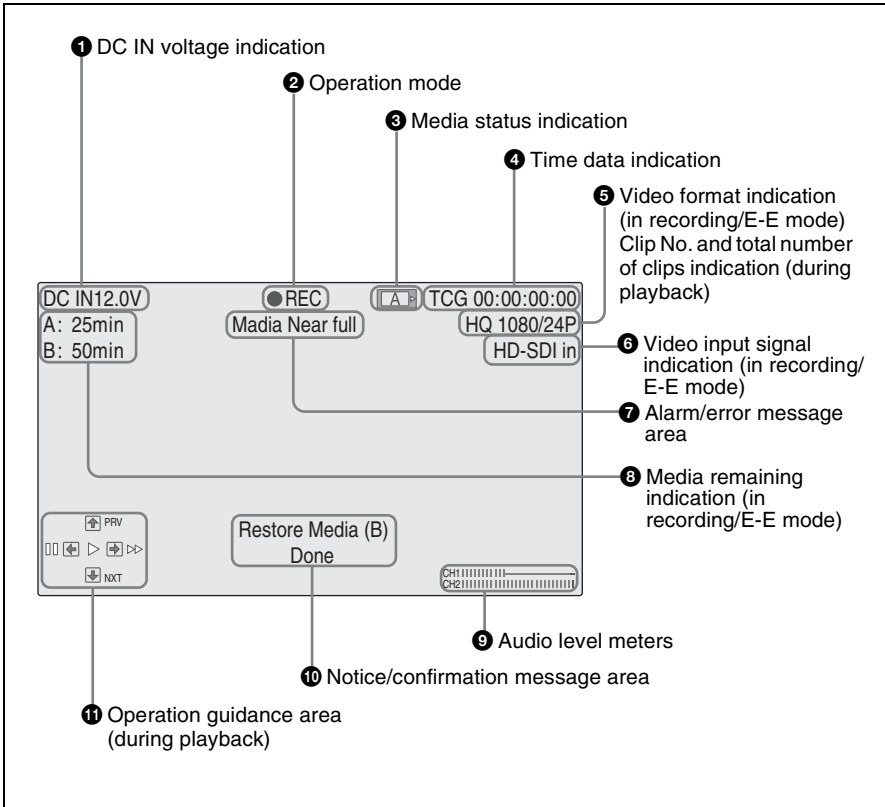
❶ DC IN voltage indication

❷ Operation mode

❸ Media status indication

❹ Time data indication

❺ Video format indication (in recording/E-E mode) Clip No. and total number of clips indication (during playback)

DC IN12.0V

●REC

A

TCG 00:00:00:00

A: 25min

B: 50min

Madia Near full

HQ 1080/24P

HD-SDI in

❻ Video input signal indication (in recording/ E-E mode)

❼ Alarm/error message area

❽ Media remaining indication (in recording/E-E mode)

PRV

NXT

Restore Media (B)
Done

CH1
CH2

❾ Audio level meters

❿ Notice/confirmation message area

⓫ Operation guidance area (during playback)